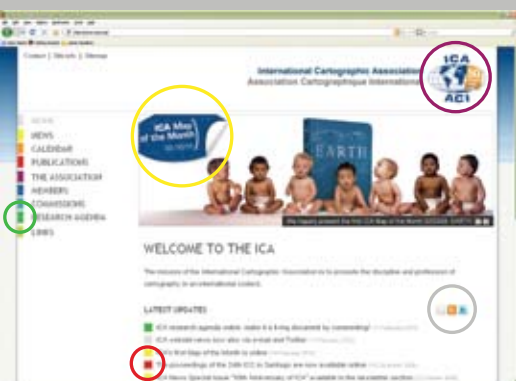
Contact | Site info | Sitemap

International Cartographic Association
Association Cartographique Internationale

ICA
ACI

HOME
NEWS
CALENDAR
PUBLICATIONS
THE ASSOCIATION
MEMBERS
COMMISSIONS
RESEARCH AGENDA
LINKS

ICA Map of the Month

EARTH

WELCOME TO THE ICA

The mission of the International Cartographic Association is to promote the discipline and profession of cartography in an international context.

LATEST UPDATES

ICA research agenda online: make it a living document by commenting!
ICA website news now also via email and Twitter
ICA's first Map of the Month is online
The proceedings of the 24th ICC in Santiago are now available online
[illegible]